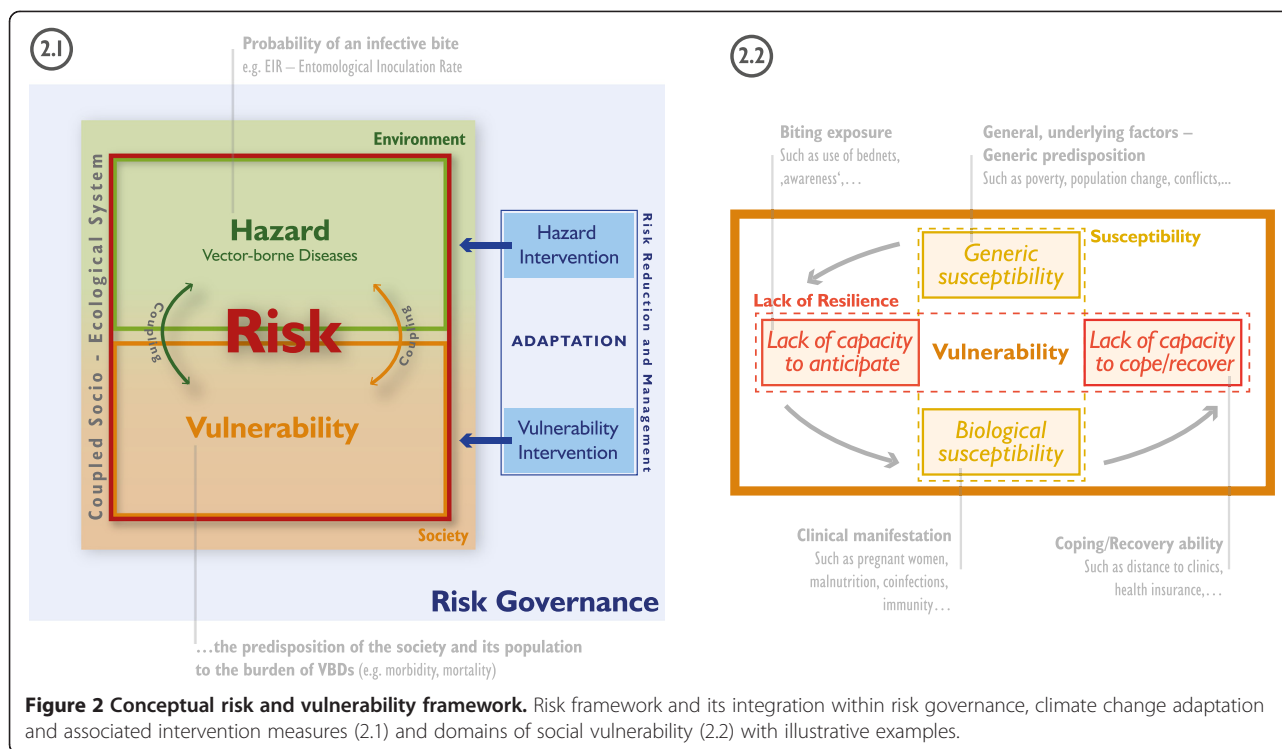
2.1

Probability of an infective bite
e.g. EIR – Entomological Inoculation Rate

Environment

Coupled Socio - Ecological System

Hazard
Vector-borne Diseases

Coupling

Risk

Coupling

Vulnerability

Society

Hazard Intervention

ADAPTATION

Vulnerability Intervention

Risk Reduction and Management

Risk Governance

…the predisposition of the society and its population to the burden of VBDs (e.g. morbidity, mortality)

2.2

Biting exposure
Such as use of bednets, ‚awareness', …

General, underlying factors – Generic predisposition
Such as poverty, population change, conflicts,…

Generic susceptibility

Susceptibility

Lack of Resilience

Lack of capacity to anticipate

Vulnerability

Lack of capacity to cope/recover

Biological susceptibility

Clinical manifestation
Such as pregnant women, malnutrition, coinfections, immunity…

Coping/Recovery ability
Such as distance to clinics, health insurance,…

Figure 2 Conceptual risk and vulnerability framework. Risk framework and its integration within risk governance, climate change adaptation and associated intervention measures (2.1) and domains of social vulnerability (2.2) with illustrative examples.